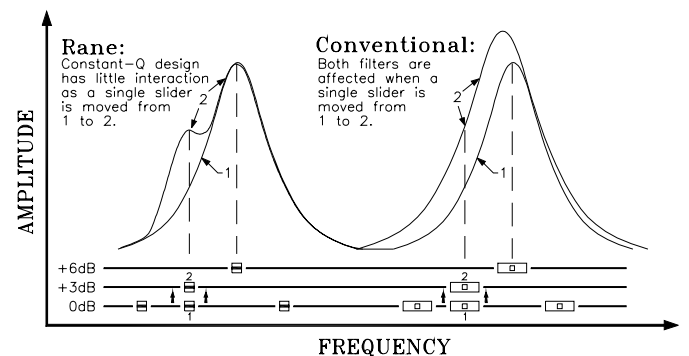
Rane:
Constant-Q design has little interaction as a single slider is moved from 1 to 2.

Conventional:
Both filters are affected when a single slider is moved from 1 to 2.

AMPLITUDE

2
1
2
1

+6dB
+3dB
0dB

2
1
2
1

FREQUENCY